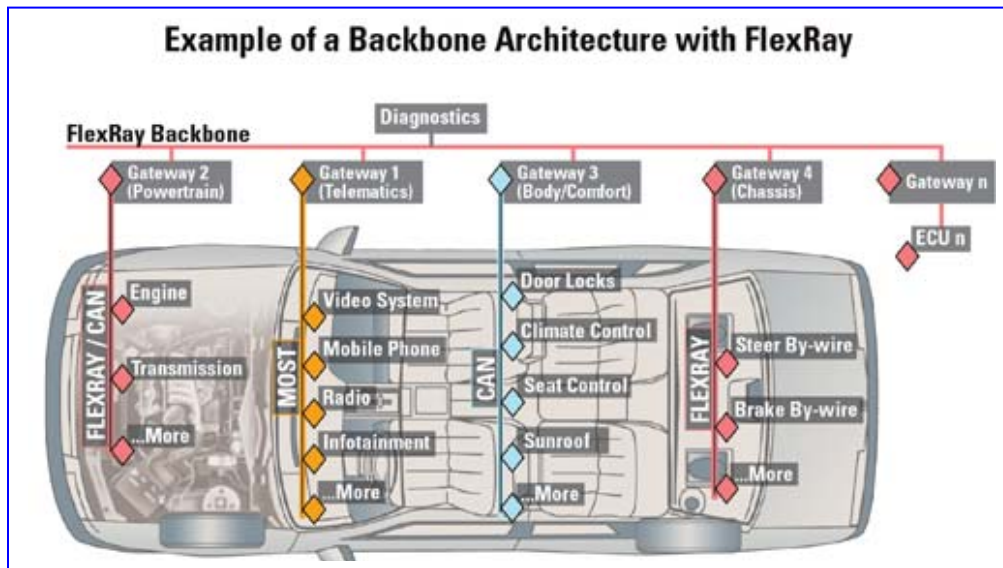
Example of a Backbone Architecture with FlexRay

Diagnostics

FlexRay Backbone

Gateway 2 (Powertrain)

Gateway 1 (Telematics)

Gateway 3 (Body/Comfort)

Gateway 4 (Chassis)

Gateway n

ECU n

FLEXRAY / CAN

Engine

Transmission

...More

MOST

Video System

Mobile Phone

Radio

Infotainment

...More

CAN

Door Locks

Climate Control

Seat Control

Sunroof

...More

FLEXRAY

Steer By-wire

Brake By-wire

...More